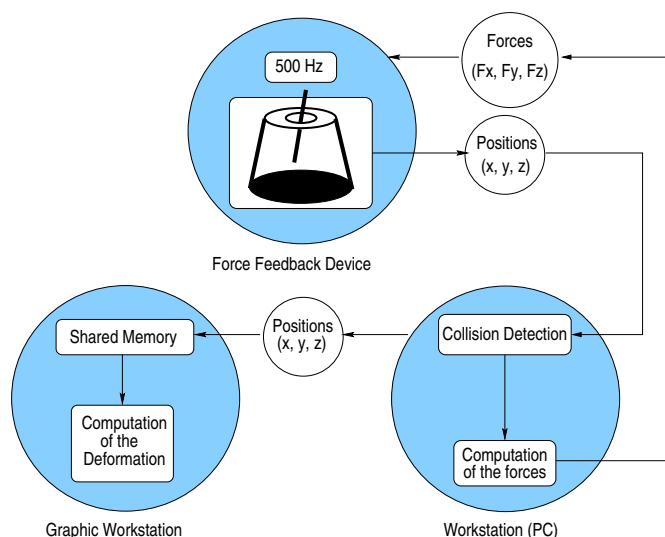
500 Hz

Forces
(Fx, Fy, Fz)

Positions
(x, y, z)

Force Feedback Device

Shared Memory

Computation of the Deformation

Positions
(x, y, z)

Collision Detection

Computation of the forces

Graphic Workstation

Workstation (PC)